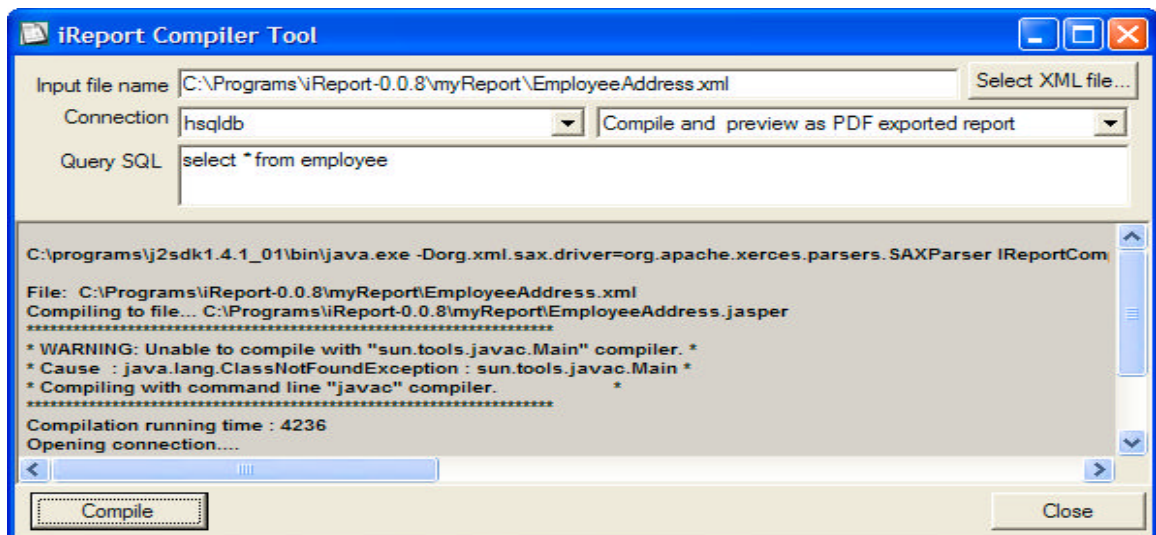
iReport Compiler Tool

Input file name C:\Programs\iReport-0.0.8\myReport\EmployeeAddress.xml
Select XML file...

Connection hsqldb
Compile and preview as PDF exported report

Query SQL select * from employee

C:\programs\j2sdk1.4.1_01\bin\java.exe -Dorg.xml.sax.driver=org.apache.xerces.parsers.SAXParser IReportCom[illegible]

File: C:\Programs\iReport-0.0.8\myReport\EmployeeAddress.xml
Compiling to file... C:\Programs\iReport-0.0.8\myReport\EmployeeAddress.jasper
**********************************************************************
* WARNING: Unable to compile with "sun.tools.javac.Main" compiler. *
* Cause : java.lang.ClassNotFoundException : sun.tools.javac.Main *
* Compiling with command line "javac" compiler. *
**********************************************************************
Compilation running time : 4236
Opening connection....

Compile
Close